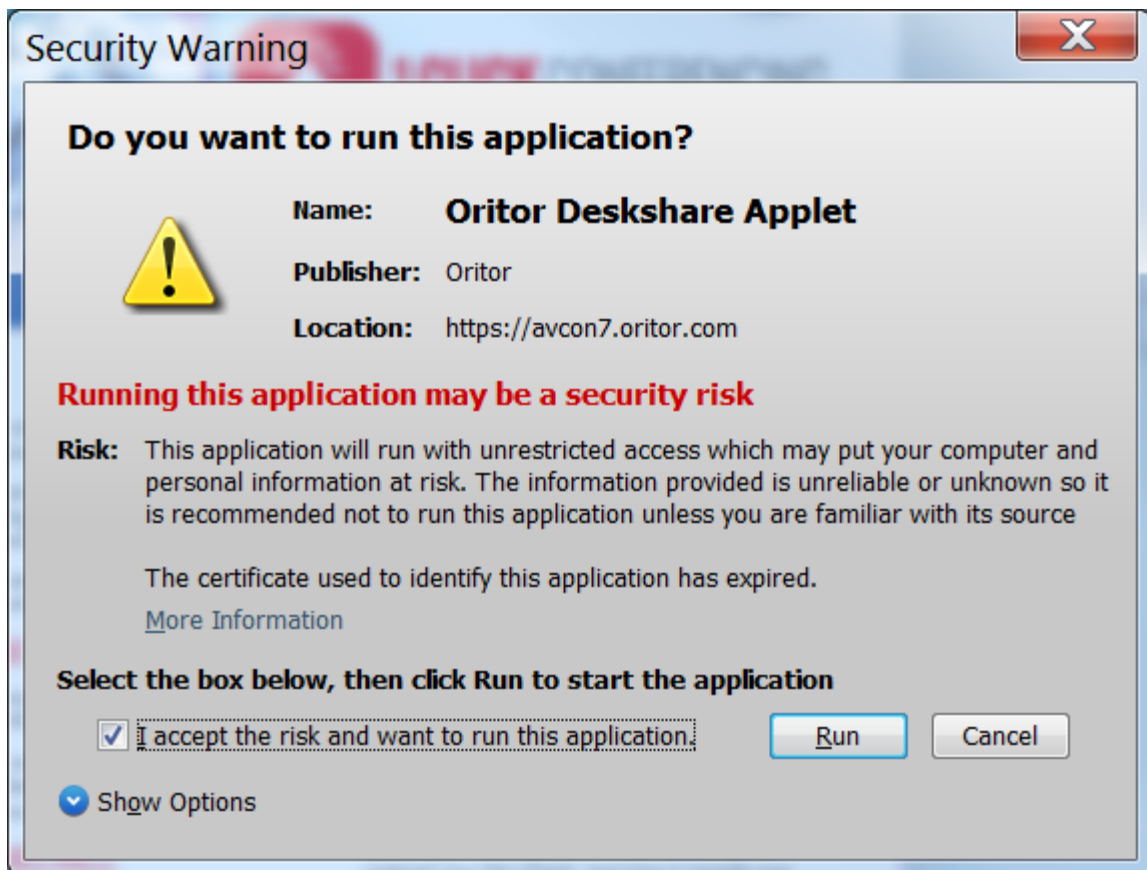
Security Warning

Do you want to run this application?

Name: Oritor Deskshare Applet

Publisher: Oritor

Location: https://avcon7.oritor.com

Running this application may be a security risk

Risk: This application will run with unrestricted access which may put your computer and personal information at risk. The information provided is unreliable or unknown so it is recommended not to run this application unless you are familiar with its source

The certificate used to identify this application has expired.

More Information

Select the box below, then click Run to start the application

I accept the risk and want to run this application.

Run

Cancel

Show Options